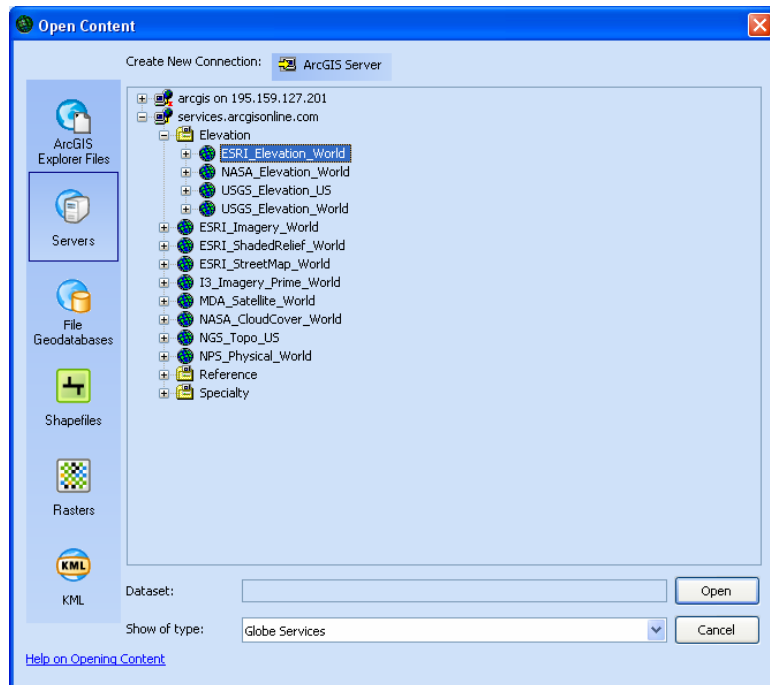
Open Content

Create New Connection: ArcGIS Server

ArcGIS Explorer Files

Servers

File Geodatabases

Shapefiles

Rasters

KML

arcgis on 195.159.127.201
services.arcgisonline.com
Elevation
ESRI_Elevation_World
NASA_Elevation_World
USGS_Elevation_US
USGS_Elevation_World
ESRI_Imagery_World
ESRI_ShadedRelief_World
ESRI_StreetMap_World
I3_Imagery_Prime_World
MDA_Satellite_World
NASA_CloudCover_World
NGS_Topo_US
NPS_Physical_World
Reference
Specialty

Dataset:

Open

Show of type:

Globe Services

Cancel

Help on Opening Content